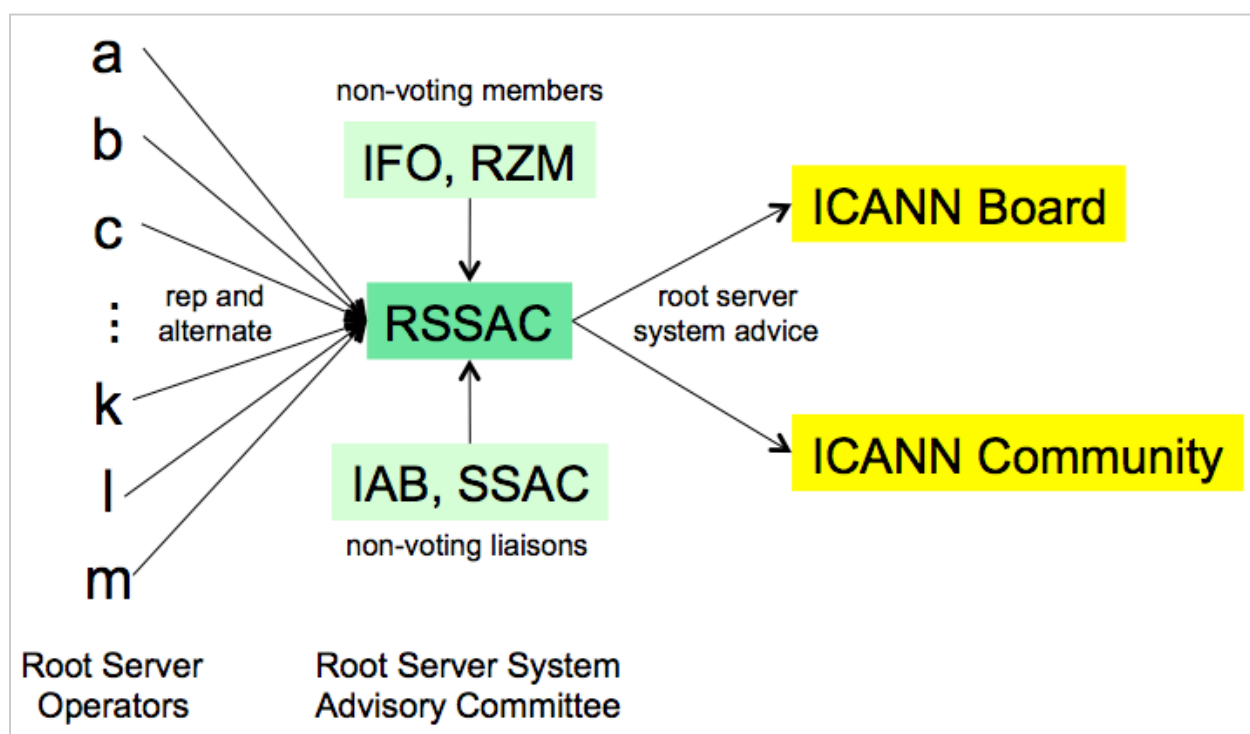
a
b
c
⋮
k
l
m

non-voting members

IFO, RZM

rep and alternate

RSSAC

IAB, SSAC

non-voting liaisons

root server system advice

ICANN Board

ICANN Community

Root Server Operators

Root Server System Advisory Committee